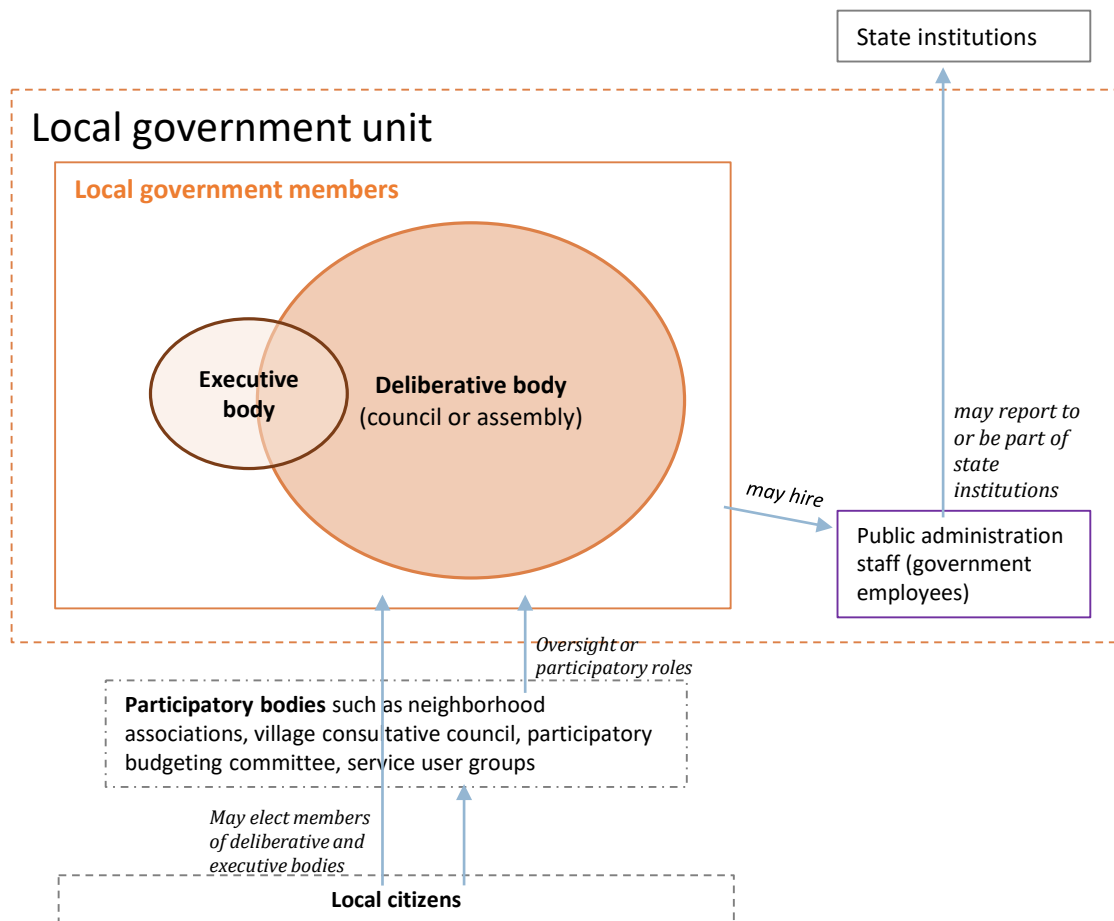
State institutions

Local government unit

Local government members

Executive body

Deliberative body (council or assembly)

may report to or be part of state institutions

may hire

Public administration staff (government employees)

Oversight or participatory roles

Participatory bodies such as neighborhood associations, village consultative council, participatory budgeting committee, service user groups

May elect members of deliberative and executive bodies

Local citizens